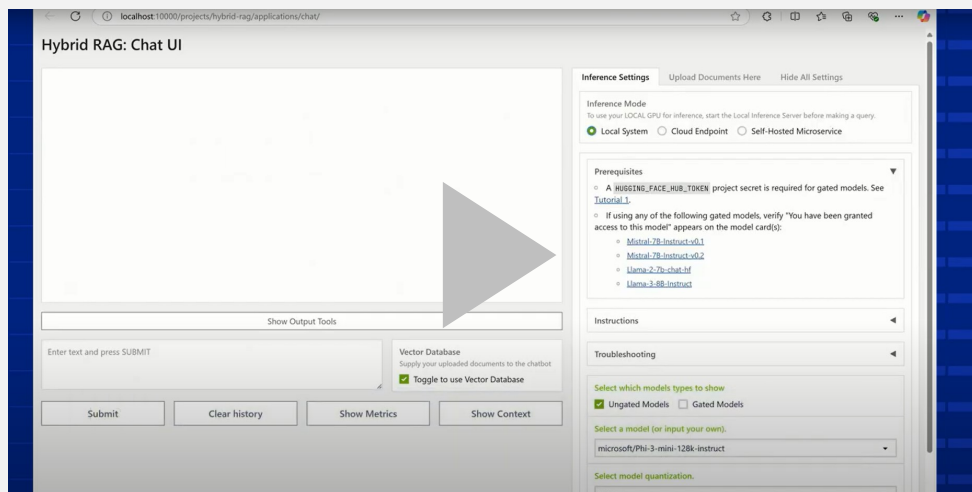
localhost:10000/projects/hybrid-rag/applications/chat/

Hybrid RAG: Chat UI

Inference Settings | Upload Documents Here | Hide All Settings

Inference Mode
To use your LOCAL GPU for inference, start the Local Inference Server before making a query.
Local System ○ Cloud Endpoint ○ Self-Hosted Microservice

Prerequisites
○ A HUGGING_FACE_HUB_TOKEN project secret is required for gated models. See Tutorial 1.
○ If using any of the following gated models, verify "You have been granted access to this model" appears on the model card(s):
- Mistral-7B-Instruct-v0.1
- Mistral-7B-Instruct-v0.2
- Llama-2-7b-chat-hf
- Llama-3-8B-Instruct

Show Output Tools

Instructions

Enter text and press SUBMIT

Vector Database
Supply your uploaded documents to the chatbot
Toggle to use Vector Database

Troubleshooting

Select which models types to show
Ungated Models Gated Models

Submit | Clear history | Show Metrics | Show Context

Select a model (or input your own).
microsoft/Phi-3-mini-128k-instruct

Select model quantization.